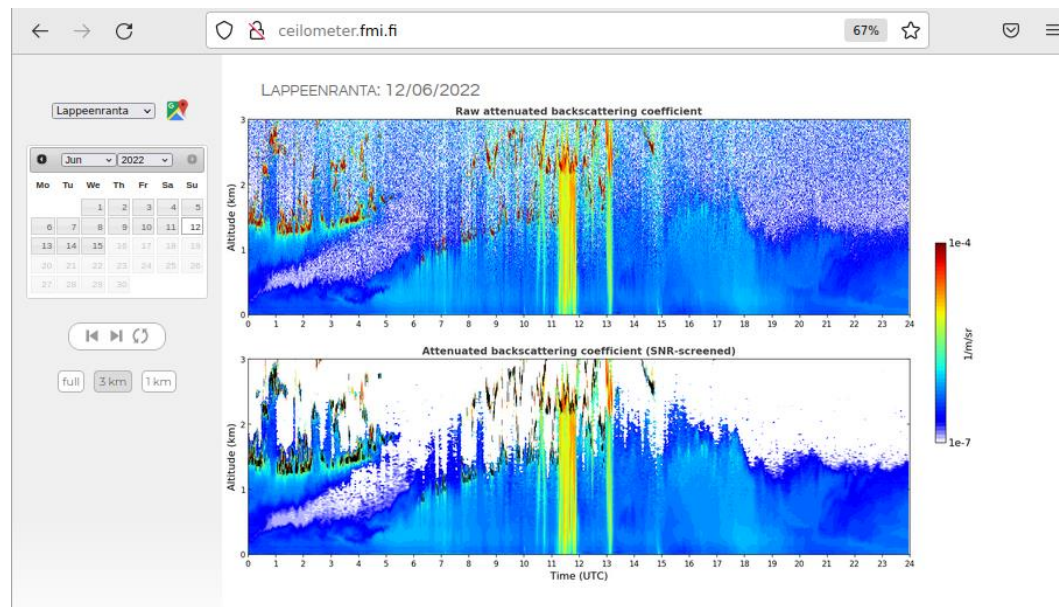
ceilometer.fmi.fi 67%

Lappeenranta

Jun 2022

| Mo | Tu | We | Th | Fr | Sa | Su |
|---|---|---|---|---|---|---|
| | | 1 | 2 | 3 | 4 | 5 |
| 6 | 7 | 8 | 9 | 10 | 11 | 12 |
| 13 | 14 | 15 | 16 | 17 | 18 | 19 |
| 20 | 21 | 22 | 23 | 24 | 25 | 26 |
| 27 | 28 | 29 | 30 | | | |

full 3 km 1 km

LAPPEENRANTA: 12/06/2022

Raw attenuated backscattering coefficient

Altitude (km)

3 2 1 0

0 1 2 3 4 5 6 7 8 9 10 11 12 13 14 15 16 17 18 19 20 21 22 23 24

1e-4

1/m/sr

1e-7

Attenuated backscattering coefficient (SNR-screened)

Altitude (km)

3 2 1 0

0 1 2 3 4 5 6 7 8 9 10 11 12 13 14 15 16 17 18 19 20 21 22 23 24

Time (UTC)